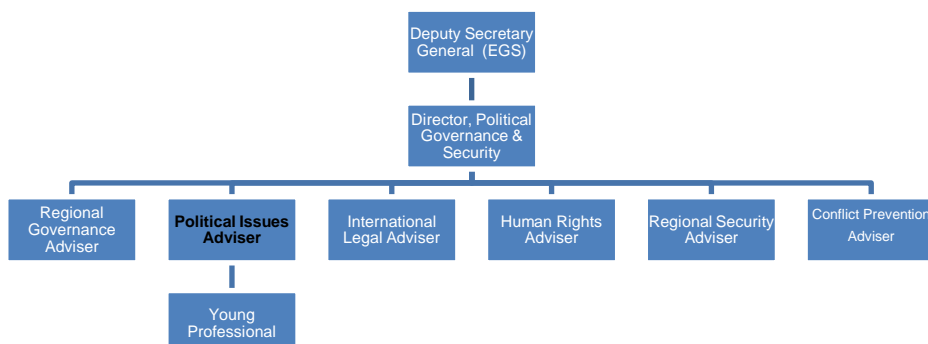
Deputy Secretary General (EGS)

Director, Political Governance & Security

Regional Governance Adviser

**Political Issues Adviser**

International Legal Adviser

Human Rights Adviser

Regional Security Adviser

Conflict Prevention Adviser

Young Professional